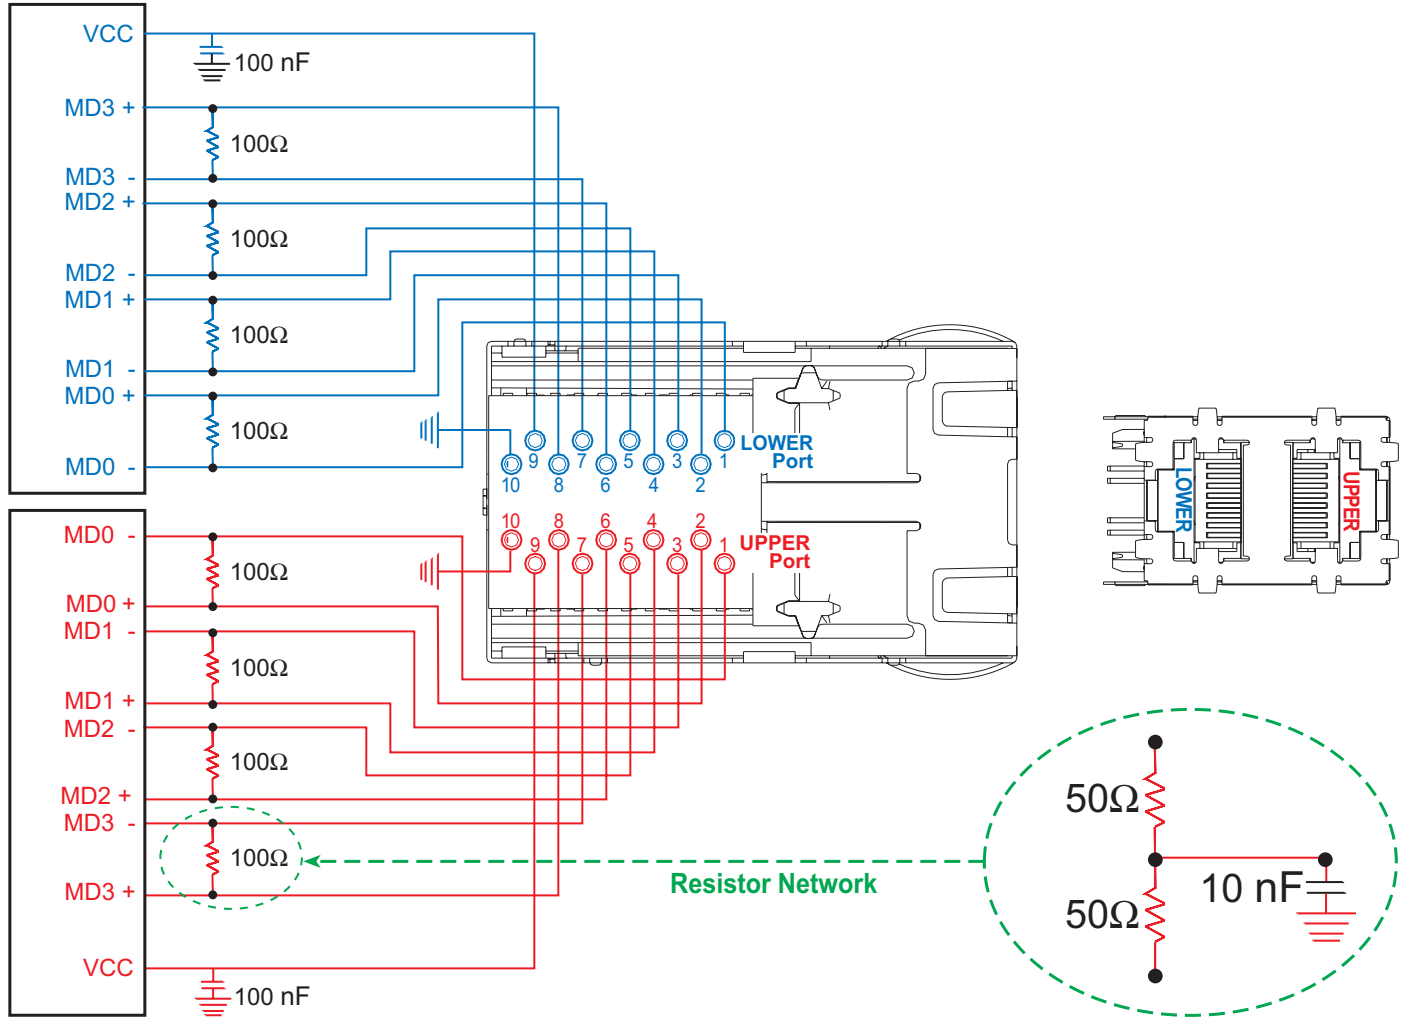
VCC
100 nF
MD3 +
100Ω
MD3 -
MD2 +
100Ω
MD2 -
MD1 +
100Ω
MD1 -
MD0 +
100Ω
MD0 -

9 7 5 3 1 LOWER Port
10 8 6 4 2

10 8 6 4 2
9 7 5 3 1 UPPER Port

MD0 -
100Ω
MD0 +
MD1 -
100Ω
MD1 +
MD2 -
100Ω
MD2 +
MD3 -
100Ω
MD3 +
VCC
100 nF

Resistor Network

50Ω
50Ω
10 nF

LOWER
UPPER